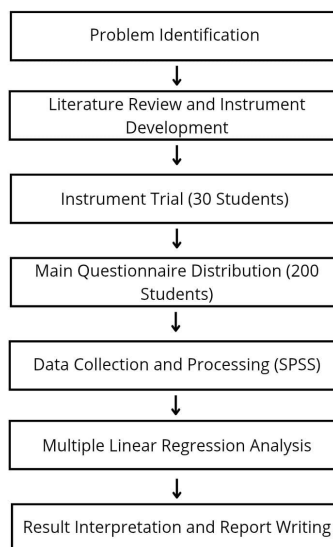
Problem Identification

Literature Review and Instrument Development

Instrument Trial (30 Students)

Main Questionnaire Distribution (200 Students)

Data Collection and Processing (SPSS)

Multiple Linear Regression Analysis

Result Interpretation and Report Writing